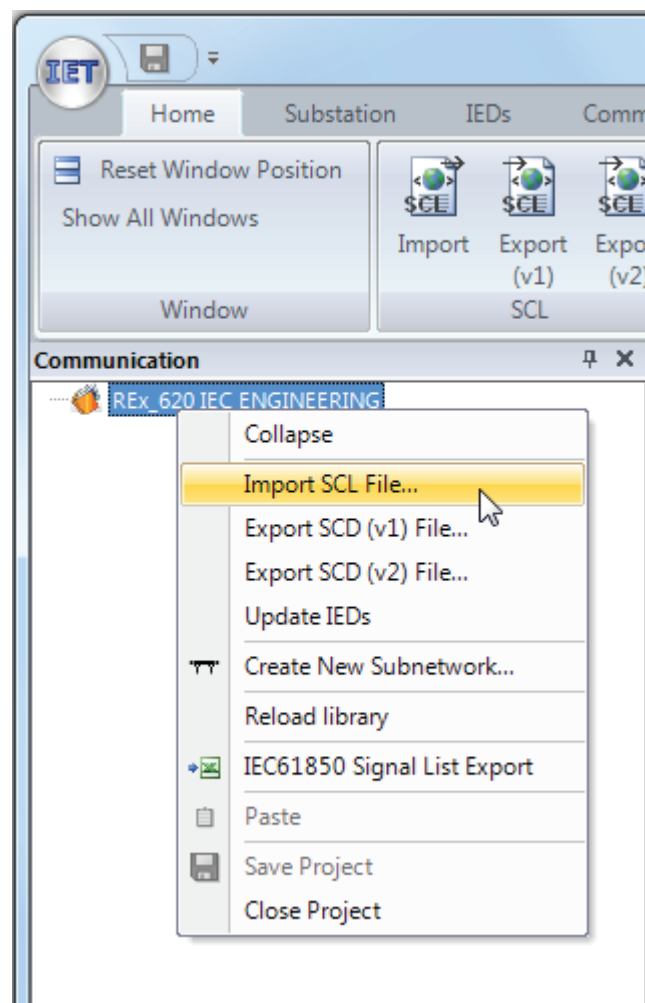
IET

Home Substation IEDs Comm

Reset Window Position

Show All Windows

Window

SCL Import

SCL Export (v1)

SCL Expo (v2)

SCL

Communication

REx_620 IEC ENGINEERING

Collapse

Import SCL File...

Export SCD (v1) File...

Export SCD (v2) File...

Update IEDs

Create New Subnetwork...

Reload library

IEC61850 Signal List Export

Paste

Save Project

Close Project